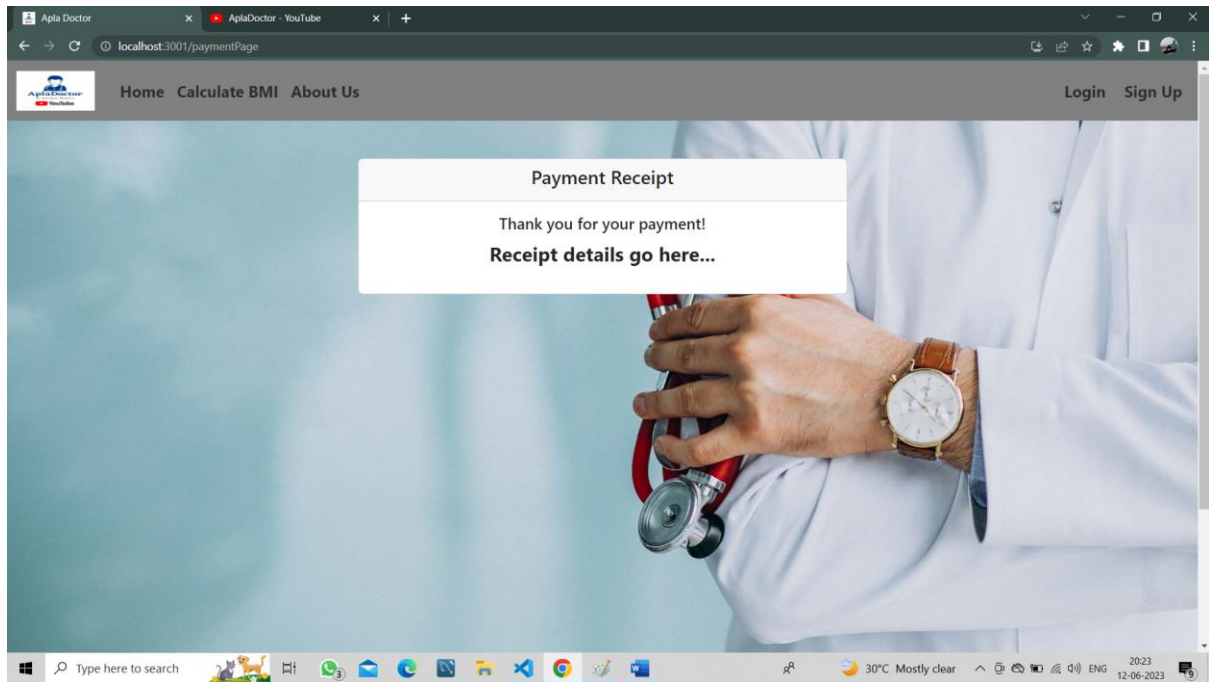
Apla Doctor
AplaDoctor - YouTube
localhost:3001/paymentPage

AplaDoctor
YouTube

Home Calculate BMI About Us

Login Sign Up

Payment Receipt

Thank you for your payment!

Receipt details go here...

Type here to search

3

30°C Mostly clear

ENG

20:23
12-06-2023

9